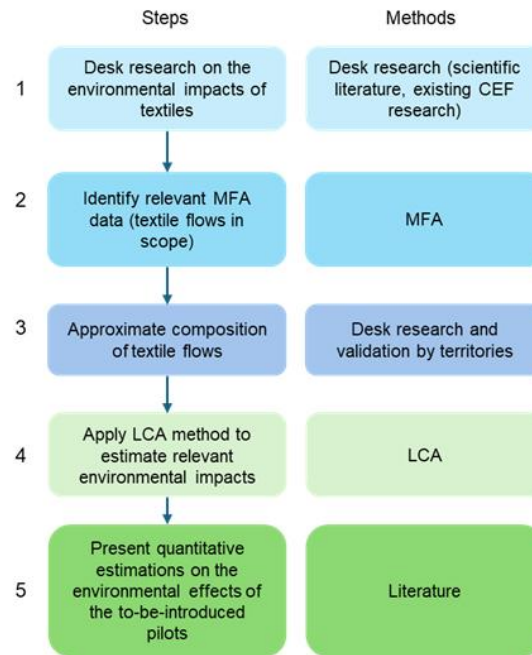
| | Steps | Methods |
|---|---|---|
| 1 | Desk research on the environmental impacts of textiles | Desk research (scientific literature, existing CEF research) |
| 2 | Identify relevant MFA data (textile flows in scope) | MFA |
| 3 | Approximate composition of textile flows | Desk research and validation by territories |
| 4 | Apply LCA method to estimate relevant environmental impacts | LCA |
| 5 | Present quantitative estimations on the environmental effects of the to-be-introduced pilots | Literature |